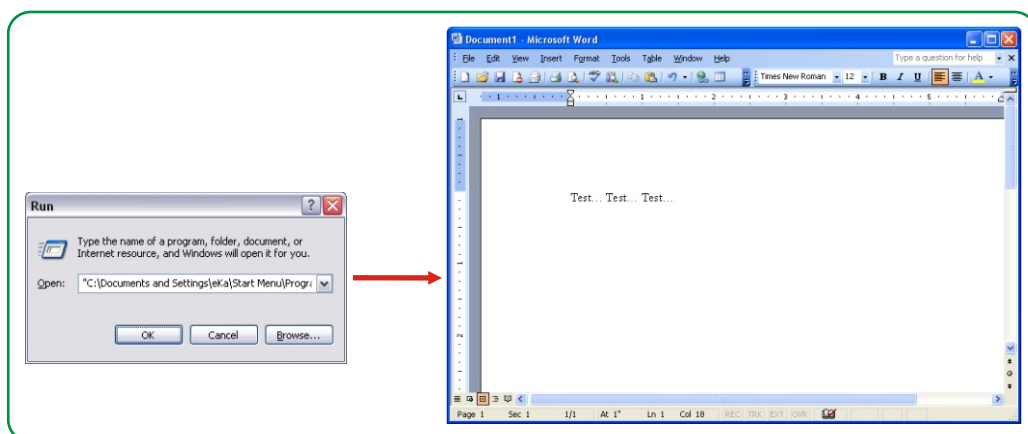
Run

Type the name of a program, folder, document, or Internet resource, and Windows will open it for you.

Open: "C:\Documents and Settings\eKa\Start Menu\Progra

OK Cancel Browse...

Document1 - Microsoft Word

File Edit View Insert Format Tools Table Window Help

Type a question for help

Times New Roman 12 B I U

Test… Test… Test…

Page 1 Sec 1 1/1 At 1" Ln 1 Col 18 REC TRK EXT OVR